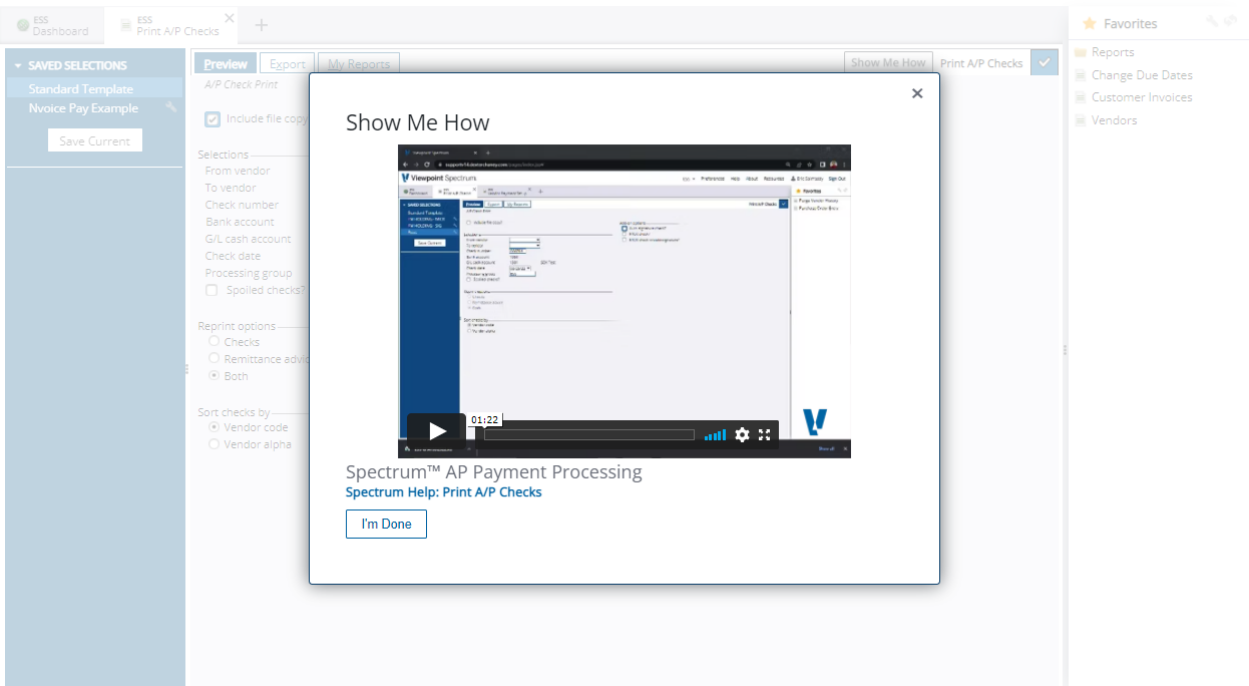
ESS
Dashboard

ESS
Print A/P Checks

Favorites

SAVED SELECTIONS
Standard Template
Nvoice Pay Example
Save Current

Preview
Export
My Reports
Show Me How
Print A/P Checks

A/P Check Print

Include file copy

Selections
From vendor
To vendor
Check number
Bank account
G/L cash account
Check date
Processing group
Spoiled checks?

Reprint options
Checks
Remittance advic
Both

Sort checks by
Vendor code
Vendor alpha

Reports
Change Due Dates
Customer Invoices
Vendors

Show Me How

Viewpoint Spectrum

01:22

Spectrum™ AP Payment Processing
Spectrum Help: Print A/P Checks

I'm Done